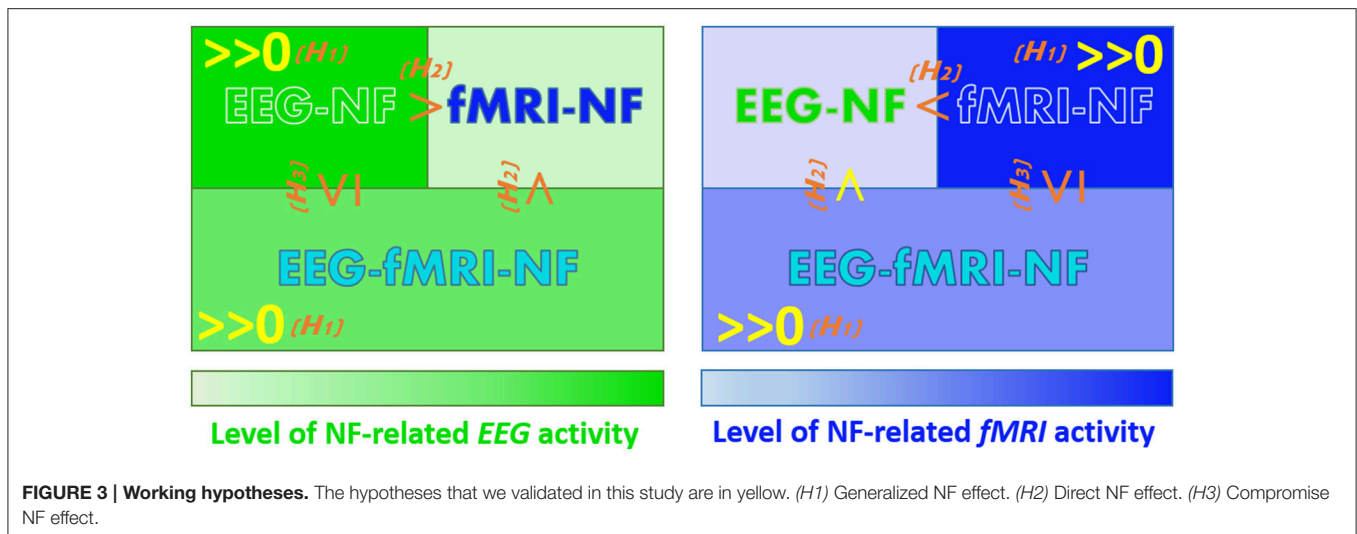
$>>0$ $(H_1)$

$(H_2)$

EEG-NF $>$ fMRI-NF

$(H_3)$ $\geq$

$(H_2)$ $\wedge$

EEG-fMRI-NF

$>>0$ $(H_1)$

Level of NF-related EEG activity

$(H_1)$ $>>0$

$(H_2)$

EEG-NF $<$ fMRI-NF

$(H_2)$ $\wedge$

$(H_3)$ $\geq$

EEG-fMRI-NF

$>>0$ $(H_1)$

Level of NF-related fMRI activity

FIGURE 3 | Working hypotheses. The hypotheses that we validated in this study are in yellow. (H1) Generalized NF effect. (H2) Direct NF effect. (H3) Compromise NF effect.